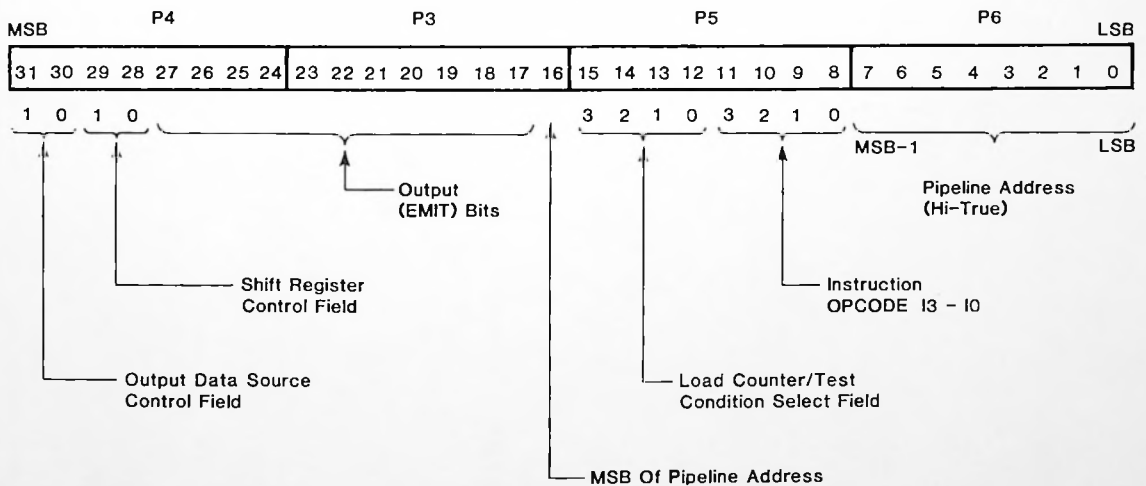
| MSB | P4 | P3 | P5 | P6 LSB |
|---|---|---|---|---|
| 31 30 29 28 27 26 25 24 | | 23 22 21 20 19 18 17 16 | 15 14 13 12 11 10 9 8 | 7 6 5 4 3 2 1 0 |

1 0 1 0

3 2 1 0 3 2 1 0

MSB-1 LSB

Output (EMIT) Bits

Pipeline Address (Hi-True)

Shift Register Control Field

Instruction OPCODE I3 – I0

Output Data Source Control Field

Load Counter/Test Condition Select Field

MSB Of Pipeline Address